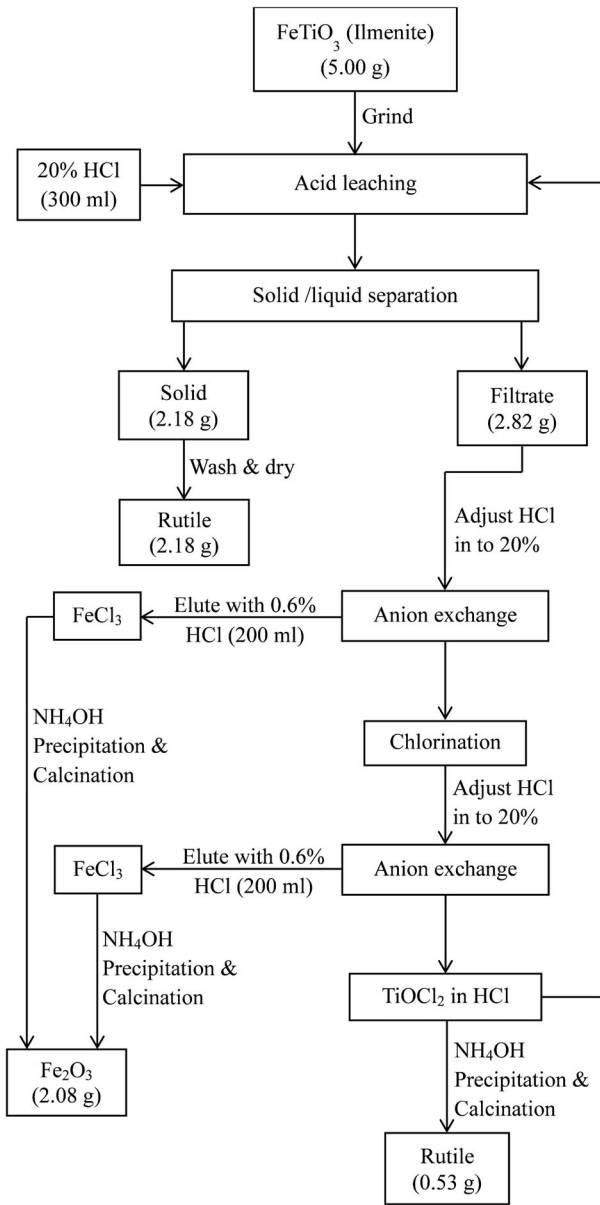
$FeTiO_3$ (Ilmenite)
(5.00 g)

Grind

20% HCl
(300 ml)

Acid leaching

Solid /liquid separation

Solid
(2.18 g)

Filtrate
(2.82 g)

Wash & dry

Rutile
(2.18 g)

Adjust HCl
in to 20%

$FeCl_3$

Elute with 0.6%
HCl (200 ml)

Anion exchange

$NH_4OH$
Precipitation &
Calcination

Chlorination

Adjust HCl
in to 20%

$FeCl_3$

Elute with 0.6%
HCl (200 ml)

Anion exchange

$NH_4OH$
Precipitation &
Calcination

$TiOCl_2$ in HCl

$Fe_2O_3$
(2.08 g)

$NH_4OH$
Precipitation &
Calcination

Rutile
(0.53 g)